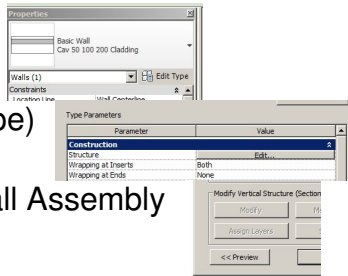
Properties

Basic Wall
Cav 50 100 200 Cladding

Walls (1)
Edit Type

Constraints

Location Line
Wall Centerline

pe)

all Assembly

Type Parameters

| Parameter | Value |
|---|---|
| Construction | |
| Structure | Edit... |
| Wrapping at Inserts | Both |
| Wrapping at Ends | None |

Modify Vertical Structure (Section

Modify

M

Assign Layers

<< Preview